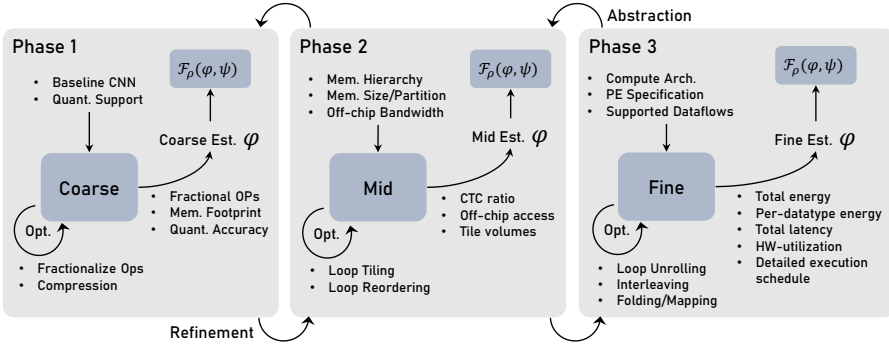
Abstraction

Phase 1

- Baseline CNN
- Quant. Support

$\mathcal{F}_\rho(\varphi, \psi)$

Coarse Est. $\varphi$

Coarse

Opt.

- Fractional OPs
- Mem. Footprint
- Quant. Accuracy

- Fractionalize Ops
- Compression

Phase 2

- Mem. Hierarchy
- Mem. Size/Partition
- Off-chip Bandwidth

$\mathcal{F}_\rho(\varphi, \psi)$

Mid Est. $\varphi$

Mid

Opt.

- CTC ratio
- Off-chip access
- Tile volumes

- Loop Tiling
- Loop Reordering

Phase 3

- Compute Arch.
- PE Specification
- Supported Dataflows

$\mathcal{F}_\rho(\varphi, \psi)$

Fine Est. $\varphi$

Fine

Opt.

- Total energy
- Per-datatype energy
- Total latency
- HW-utilization
- Detailed execution schedule

- Loop Unrolling
- Interleaving
- Folding/Mapping

Refinement